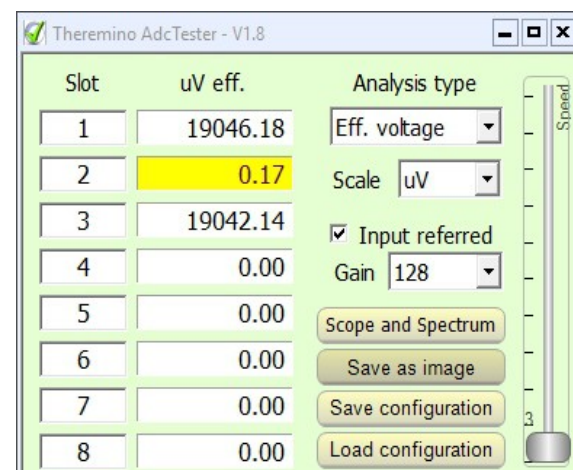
Theremino AdcTester - V1.8

| Slot | uV eff. |
|---|---|
| 1 | 19046.18 |
| 2 | 0.17 |
| 3 | 19042.14 |
| 4 | 0.00 |
| 5 | 0.00 |
| 6 | 0.00 |
| 7 | 0.00 |
| 8 | 0.00 |

Analysis type
Eff. voltage
Scale uV
Input referred
Gain 128
Scope and Spectrum
Save as image
Save configuration
Load configuration

Speed
3